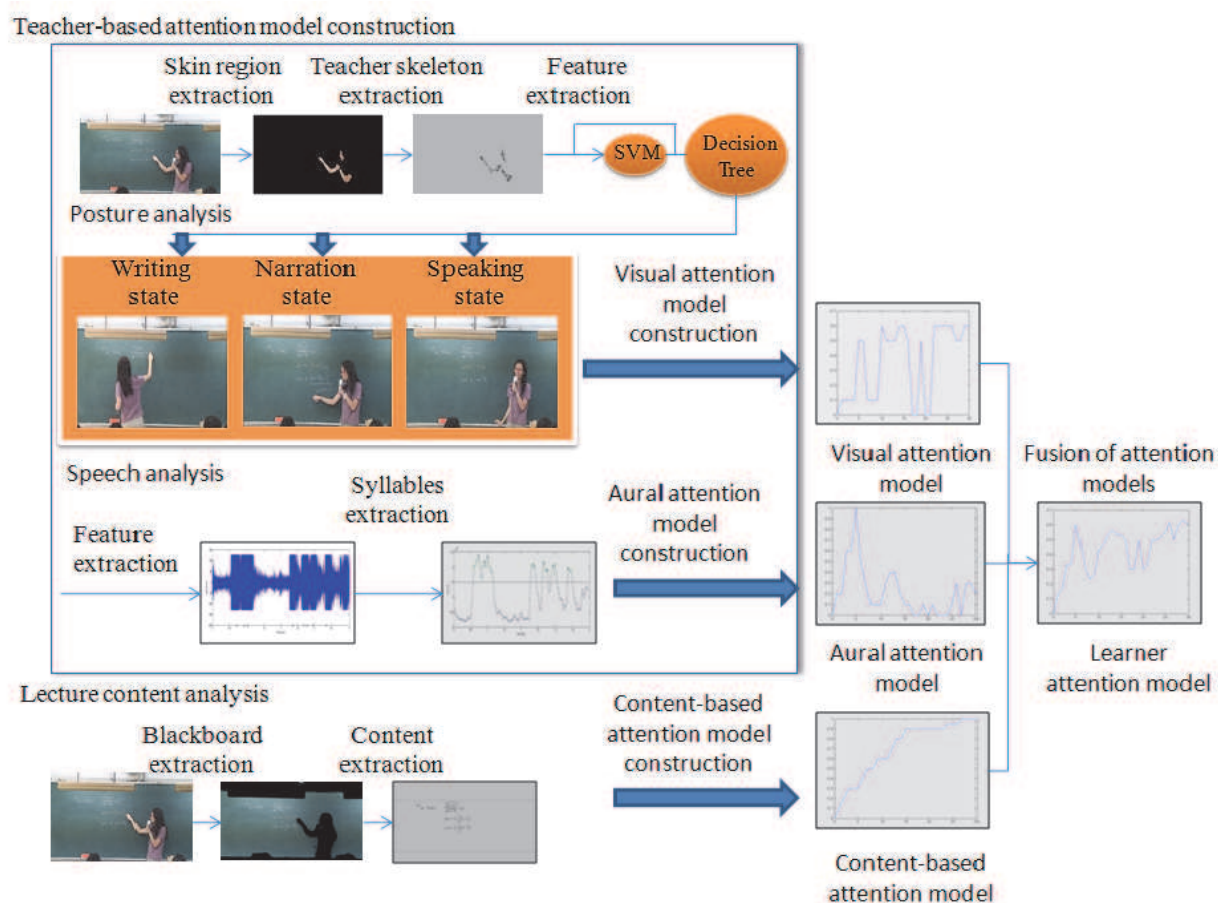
Teacher-based attention model construction

Skin region extraction

Teacher skeleton extraction

Feature extraction

SVM

Decision Tree

Posture analysis

Writing state

Narration state

Speaking state

Visual attention model construction

Visual attention model

Speech analysis

Syllables extraction

Feature extraction

Aural attention model construction

Aural attention model

Fusion of attention models

Learner attention model

Lecture content analysis

Blackboard extraction

Content extraction

Content-based attention model construction

Content-based attention model